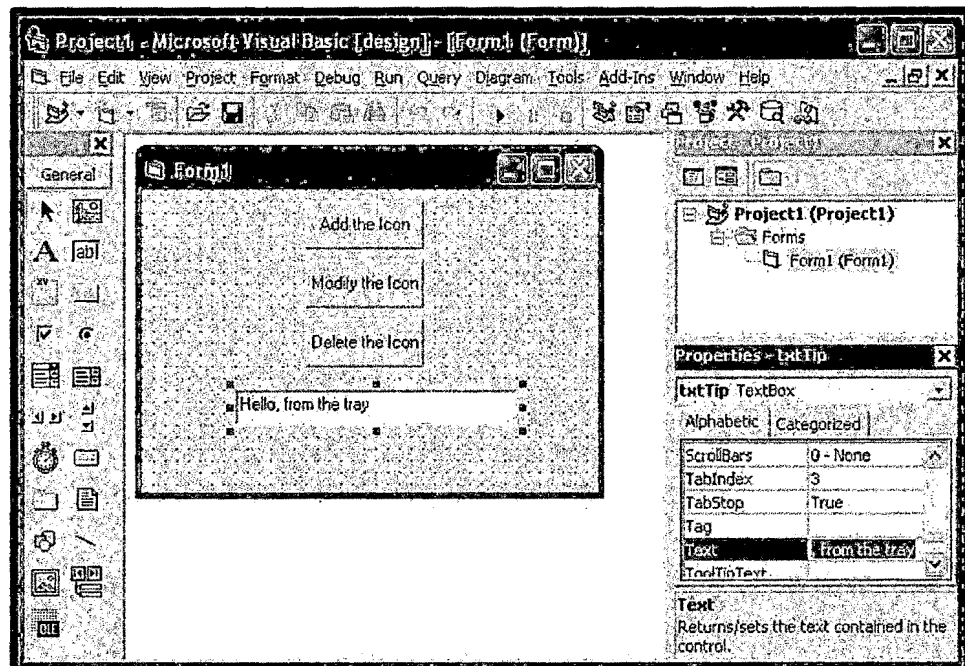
Project1 - Microsoft Visual Basic [design] - [Form1 (Form)]

File Edit View Project Format Debug Run Query Diagram Tools Add-Ins Window Help

General

Form1

Add the Icon

Modify the Icon

Delete the Icon

Hello, from the tray

Project - Project1

Project1 (Project1)
Forms
Form1 (Form1)

Properties - txtTip

txtTip TextBox

Alphabetic Categorized

| | |
|---|---|
| ScrollBars | 0 - None |
| TabIndex | 3 |
| TabStop | True |
| Tag | |
| Text | , from the tray |
| ToolTipText | |

Text
Returns/sets the text contained in the control.